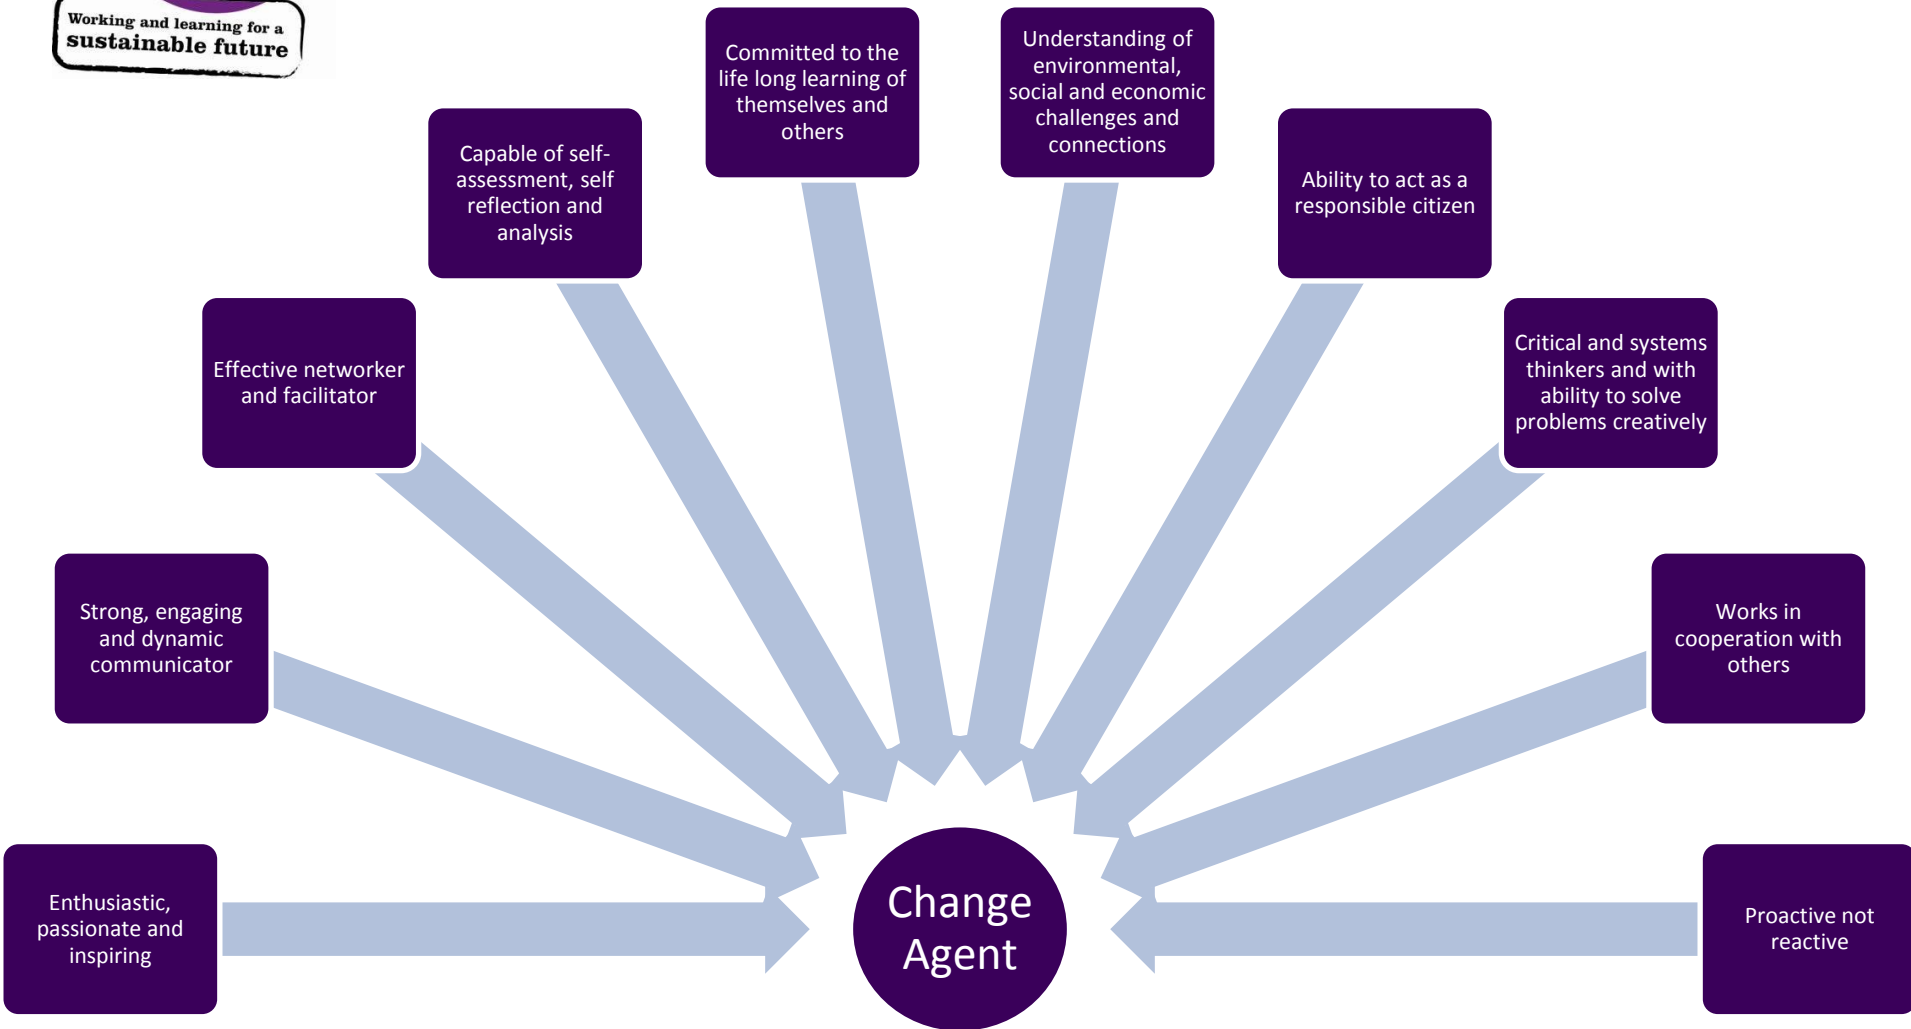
Working and learning for a sustainable future

Committed to the life long learning of themselves and others

Understanding of environmental, social and economic challenges and connections

Capable of self-assessment, self reflection and analysis

Ability to act as a responsible citizen

Effective networker and facilitator

Critical and systems thinkers and with ability to solve problems creatively

Strong, engaging and dynamic communicator

Works in cooperation with others

Enthusiastic, passionate and inspiring

Change Agent

Proactive not reactive